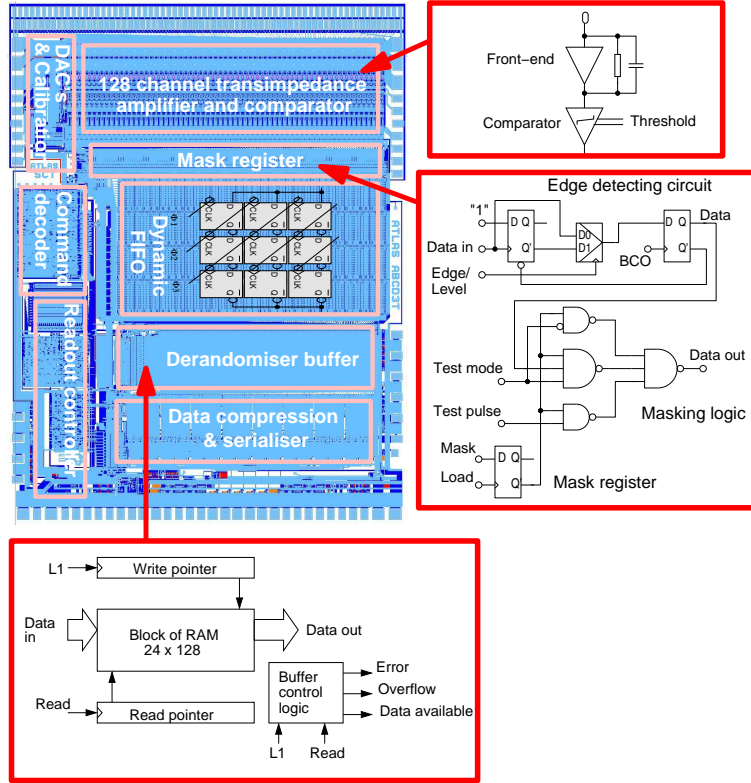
DACs & Calibration

128 channel transimpedance amplifier and comparator

Mask register

Command decoder

Dynamic FIFO

Readout control

Derandomiser buffer

Data compression & serialiser

ATLAS ABCD3T

Front–end

Comparator

Threshold

Edge detecting circuit

"1"

D Q

Q'

Data in

D0

D1

D Q

Q'

Data

Edge/ Level

BCO

Test mode

Data out

Test pulse

Masking logic

Mask

D Q

Load

Q

Mask register

L1

Write pointer

Data in

Block of RAM 24 x 128

Data out

Buffer control logic

Error

Overflow

Data available

Read

Read pointer

L1

Read